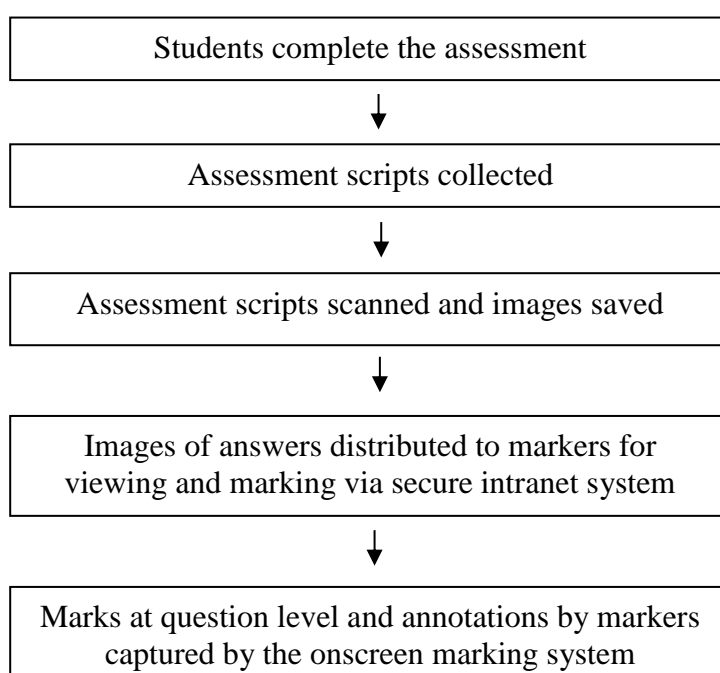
Students complete the assessment

Assessment scripts collected

Assessment scripts scanned and images saved

Images of answers distributed to markers for viewing and marking via secure intranet system

Marks at question level and annotations by markers captured by the onscreen marking system